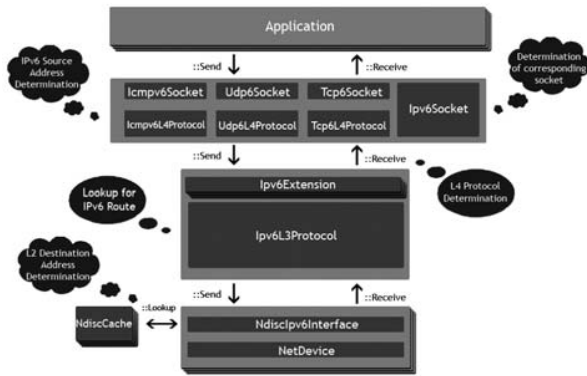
Application

IPv6 Source Address Determination

::Send

::Receive

Determination of corresponding socket

Icmpv6Socket

Udp6Socket

Tcp6Socket

Ipv6Socket

Icmpv6L4Protocol

Udp6L4Protocol

Tcp6L4Protocol

::Send

::Receive

Lookup for IPv6 Route

Ipv6Extension

L4 Protocol Determination

Ipv6L3Protocol

L2 Destination Address Determination

::Lookup

::Send

::Receive

NdiscCache

NdiscIpv6Interface

NetDevice